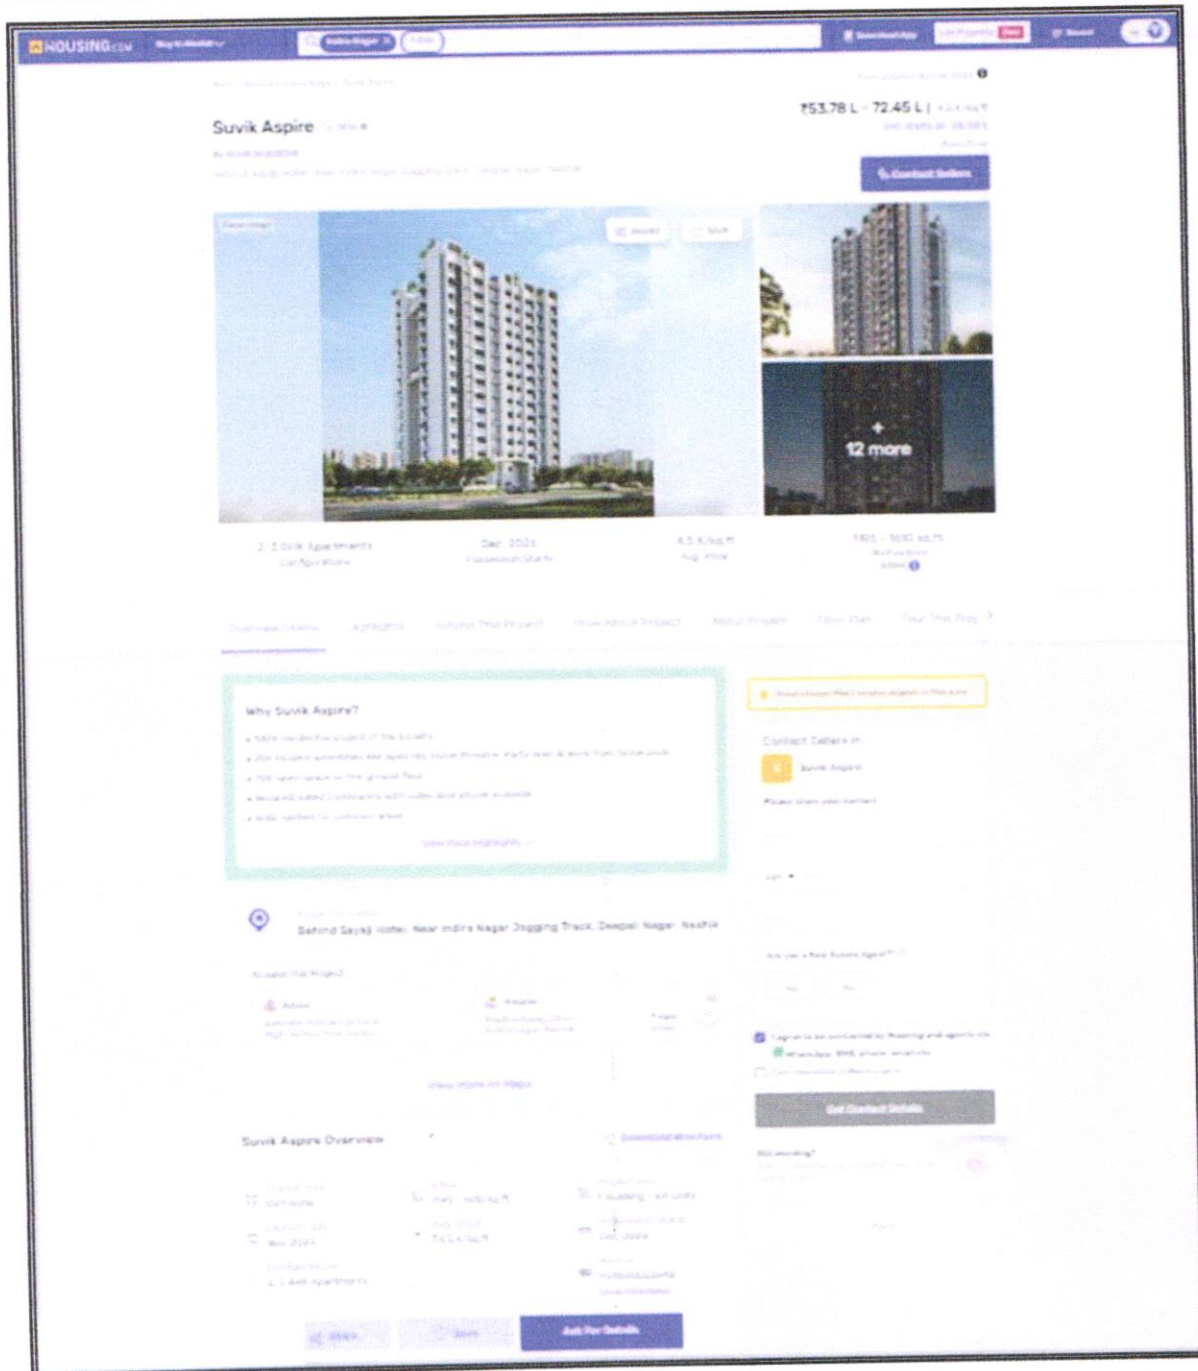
HOUSING.com Buy in Nashik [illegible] Indira Nagar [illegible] Download App List Property Save

Suvik Aspire

₹53.78 L - 72.45 L | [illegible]

Contact Sellers

12 more

2, 3 BHK Apartments
Configurations

Dec, 2026
Possession Starts

4.5 K/sq.ft
Avg. Price

1105 - 1510 sq.ft.

Overview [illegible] Highlights Around This Project More About Project About Project Floor Plan Tour This Proj

Why Suvik Aspire?

View more highlights

Contact Sellers in
Suvik Aspire

Behind Sayaji Hotel, Near Indira Nagar Jogging Track, Deepali Nagar, Nashik

Around This Project

View more on Maps

Get Contact Details

Suvik Aspire Overview

Download Brochure

Share Save Ask For Details